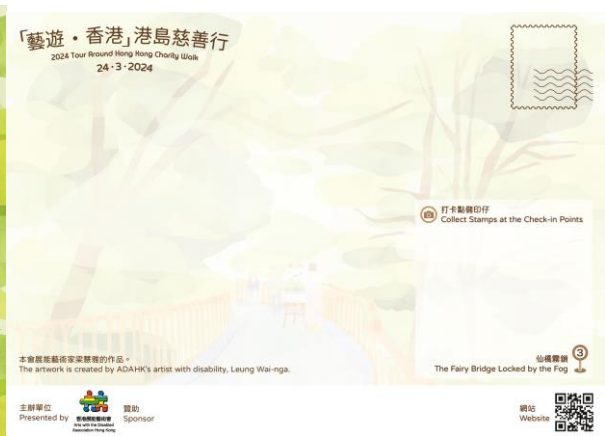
「藝遊・香港」港島慈善行
2024 Tour Around Hong Kong Charity Walk
24·3·2024

打卡點儲印仔
Collect Stamps at the Check-in Points

本會展能藝術家梁慧雅的作品。
The artwork is created by ADAHK's artist with disability, Leung Wai-nga.

仙橋霧鎖
The Fairy Bridge Locked by the Fog
3

主辦單位
Presented by
香港展能藝術會
Arts with the Disabled Association Hong Kong

贊助
Sponsor

網站
Website